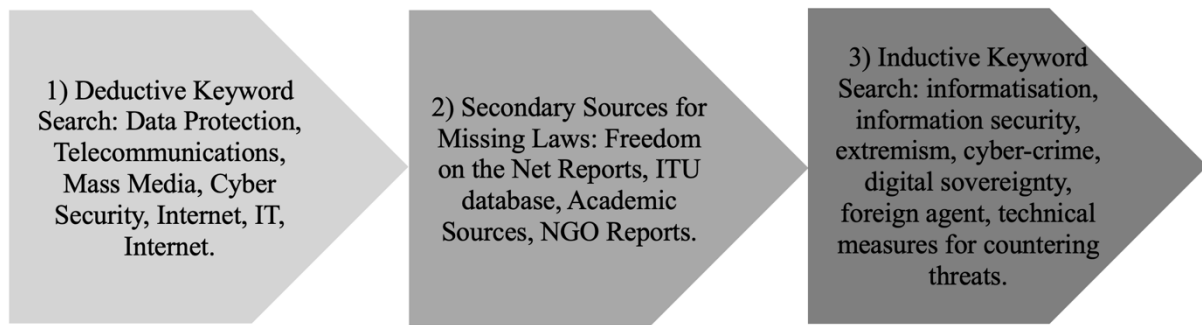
1) Deductive Keyword Search: Data Protection, Telecommunications, Mass Media, Cyber Security, Internet, IT, Internet.

2) Secondary Sources for Missing Laws: Freedom on the Net Reports, ITU database, Academic Sources, NGO Reports.

3) Inductive Keyword Search: informatisation, information security, extremism, cyber-crime, digital sovereignty, foreign agent, technical measures for countering threats.